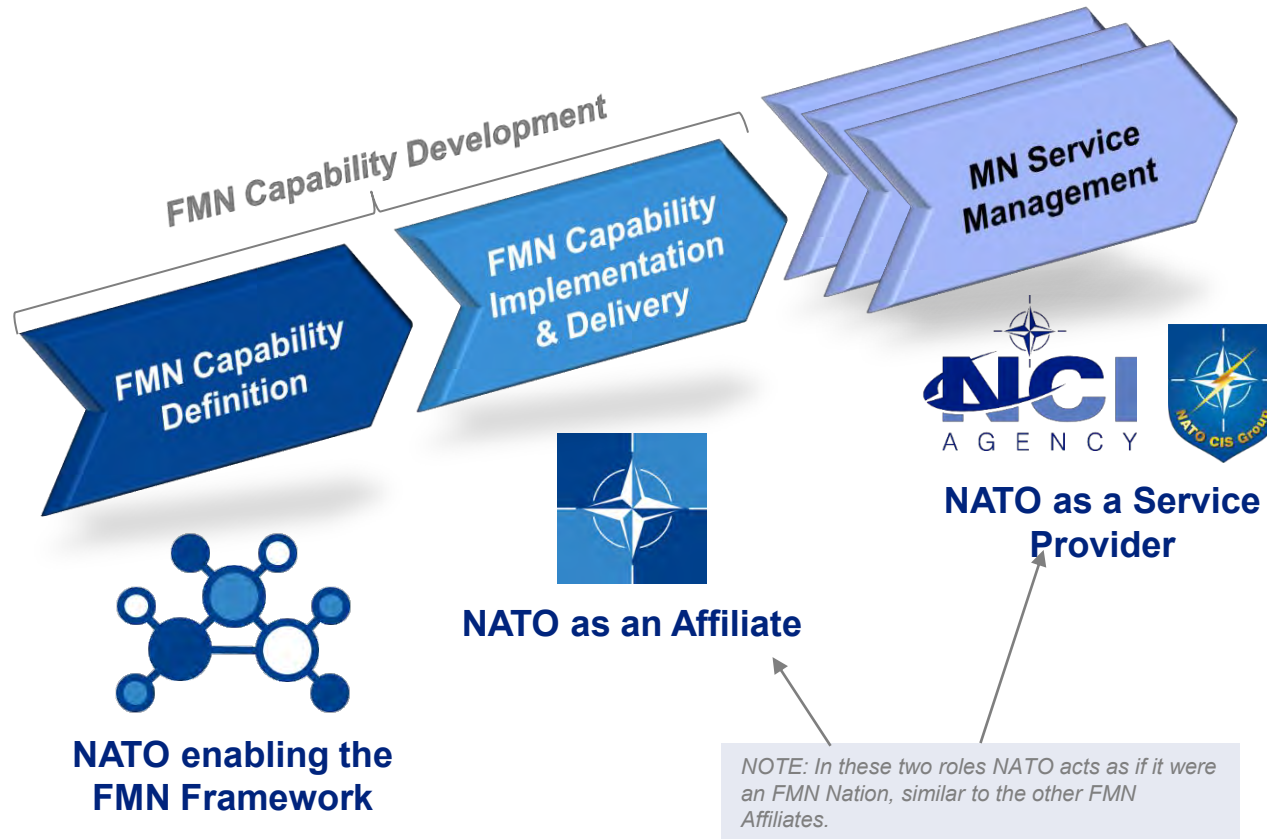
FMN Capability Development

FMN Capability Definition

FMN Capability Implementation & Delivery

MN Service Management

NCI AGENCY

NATO CIS Group

NATO as a Service Provider

NATO as an Affiliate

NATO enabling the FMN Framework

NOTE: In these two roles NATO acts as if it were an FMN Nation, similar to the other FMN Affiliates.